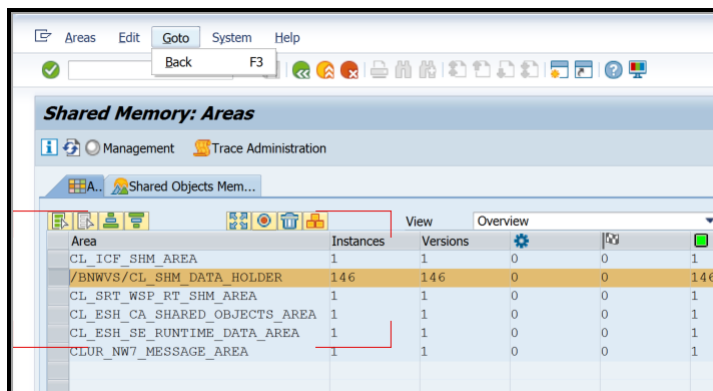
Areas Edit Goto System Help

Back F3

Shared Memory: Areas

Management Trace Administration

A.. Shared Objects Mem...

View Overview

| Area | Instances | Versions | | | |
|---|---|---|---|---|---|
| CL_ICF_SHM_AREA | 1 | 1 | 0 | 0 | 1 |
| /BNWVS/CL_SHM_DATA_HOLDER | 146 | 146 | 0 | 0 | 146 |
| CL_SRT_WSP_RT_SHM_AREA | 1 | 1 | 0 | 0 | 1 |
| CL_ESH_CA_SHARED_OBJECTS_AREA | 1 | 1 | 0 | 0 | 1 |
| CL_ESH_SE_RUNTIME_DATA_AREA | 1 | 1 | 0 | 0 | 1 |
| CLUR_NW7_MESSAGE_AREA | 1 | 1 | 0 | 0 | 1 |